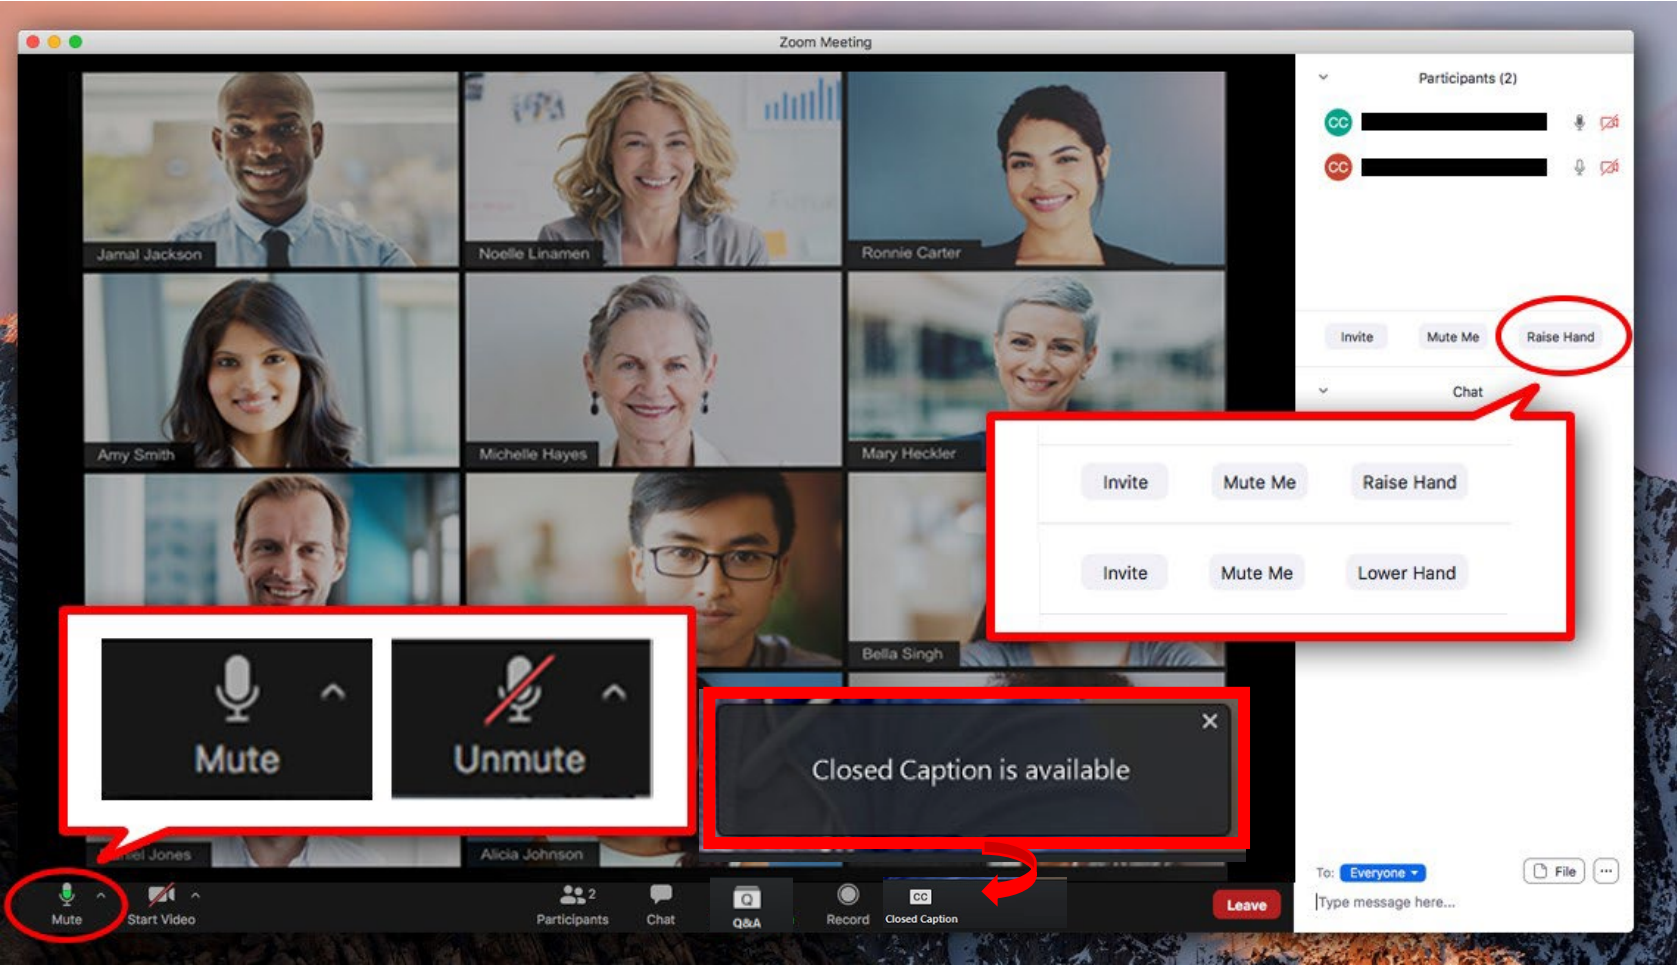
Zoom Meeting

Jamal Jackson
Noelle Linamen
Ronnie Carter
Amy Smith
Michelle Hayes
Mary Heckler
Bella Singh
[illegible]el Jones
Alicia Johnson

Participants (2)

CC
CC

Invite
Mute Me
Raise Hand

Chat

Invite
Mute Me
Raise Hand

Invite
Mute Me
Lower Hand

Mute
Unmute

Closed Caption is available

To: Everyone
File
Type message here...

Mute
Start Video
2
Participants
Chat
Q&A
Record
CC
Closed Caption
Leave